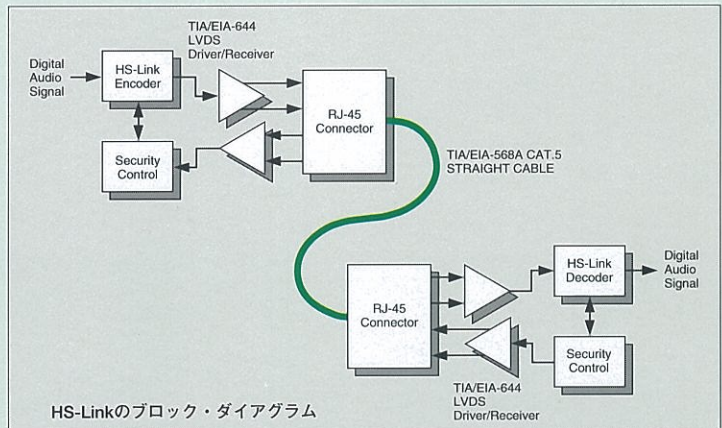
TIA/EIA-644
LVDS
Driver/Receiver

Digital
Audio
Signal

HS-Link
Encoder

RJ-45
Connector

Security
Control

TIA/EIA-568A CAT.5
STRAIGHT CABLE

RJ-45
Connector

HS-Link
Decoder

Digital
Audio
Signal

Security
Control

TIA/EIA-644
LVDS
Driver/Receiver

HS-Linkのブロック・ダイアグラム